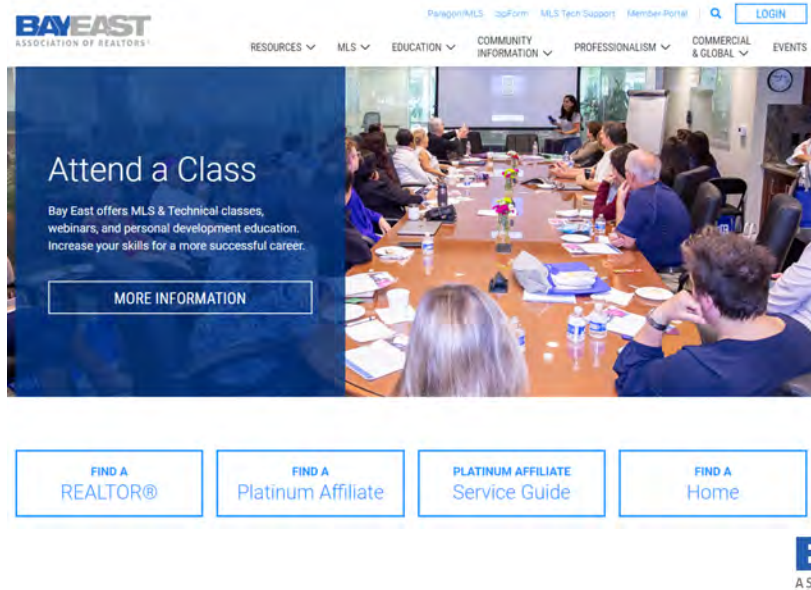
BAYEAST
ASSOCIATION OF REALTORS®

Paragon/MLS zipForm MLS Tech Support Member Portal LOGIN

RESOURCES MLS EDUCATION COMMUNITY INFORMATION PROFESSIONALISM COMMERCIAL & GLOBAL EVENTS

Attend a Class

Bay East offers MLS & Technical classes, webinars, and personal development education. Increase your skills for a more successful career.

MORE INFORMATION

FIND A
REALTOR®

FIND A
Platinum Affiliate

PLATINUM AFFILIATE
Service Guide

FIND A
Home

A S